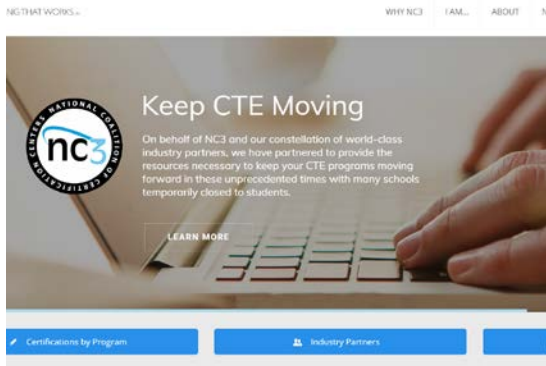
NG THAT WORKS

WHY NC3 I AM... ABOUT N

NATIONAL COALITION OF CERTIFICATION CENTERS

nc3

Keep CTE Moving

On behalf of NC3 and our constellation of world-class industry partners, we have partnered to provide the resources necessary to keep your CTE programs moving forward in these unprecedented times with many schools temporarily closed to students.

LEARN MORE

Certifications by Program

Industry Partners